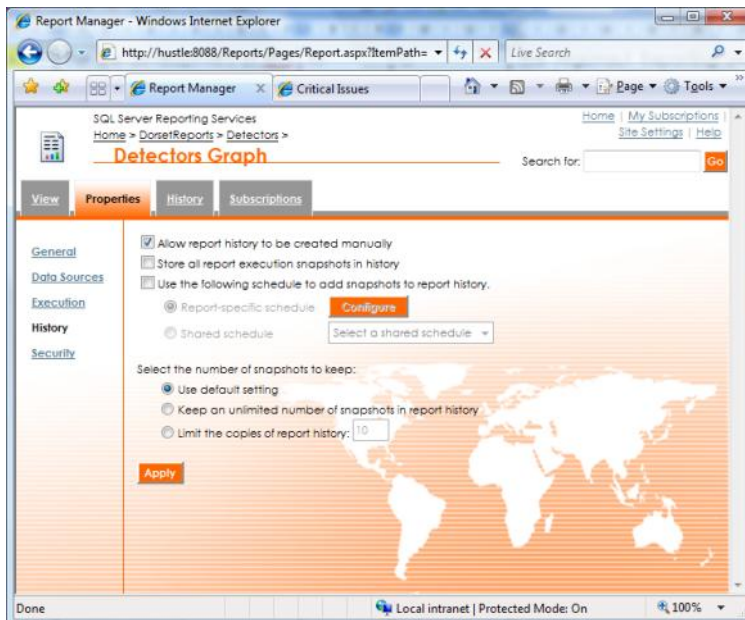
Report Manager - Windows Internet Explorer

http://hustle:8088/Reports/Pages/Report.aspx?ItemPath=

Live Search

Report Manager

Critical Issues

Page ▾ Tools ▾

SQL Server Reporting Services
Home > DorsetReports > Detectors >

Detectors Graph

Home | My Subscriptions | Site Settings | Help

Search for: Go

View Properties History Subscriptions

General
Data Sources
Execution
History
Security

Allow report history to be created manually
Store all report execution snapshots in history
Use the following schedule to add snapshots to report history.
Report-specific schedule Configure
Shared schedule Select a shared schedule

Select the number of snapshots to keep:
Use default setting
Keep an unlimited number of snapshots in report history
Limit the copies of report history: 10

Apply

Done

Local intranet | Protected Mode: On

100%